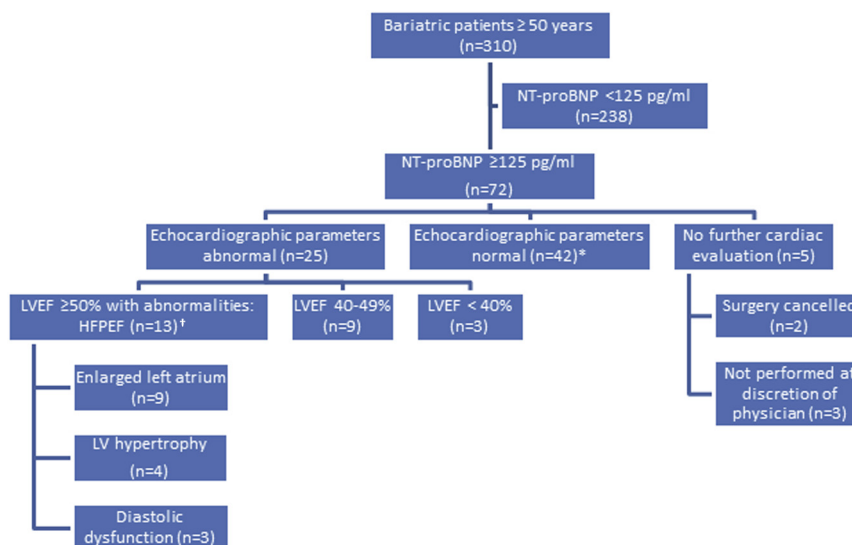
Bariatric patients ≥ 50 years (n=310)

NT-proBNP <125 pg/ml (n=238)

NT-proBNP ≥125 pg/ml (n=72)

Echocardiographic parameters abnormal (n=25)

Echocardiographic parameters normal (n=42)*

No further cardiac evaluation (n=5)

LVEF ≥50% with abnormalities: HFPEF (n=13)†

LVEF 40-49% (n=9)

LVEF < 40% (n=3)

Surgery cancelled (n=2)

Not performed at discretion of physician (n=3)

Enlarged left atrium (n=9)

LV hypertrophy (n=4)

Diastolic dysfunction (n=3)